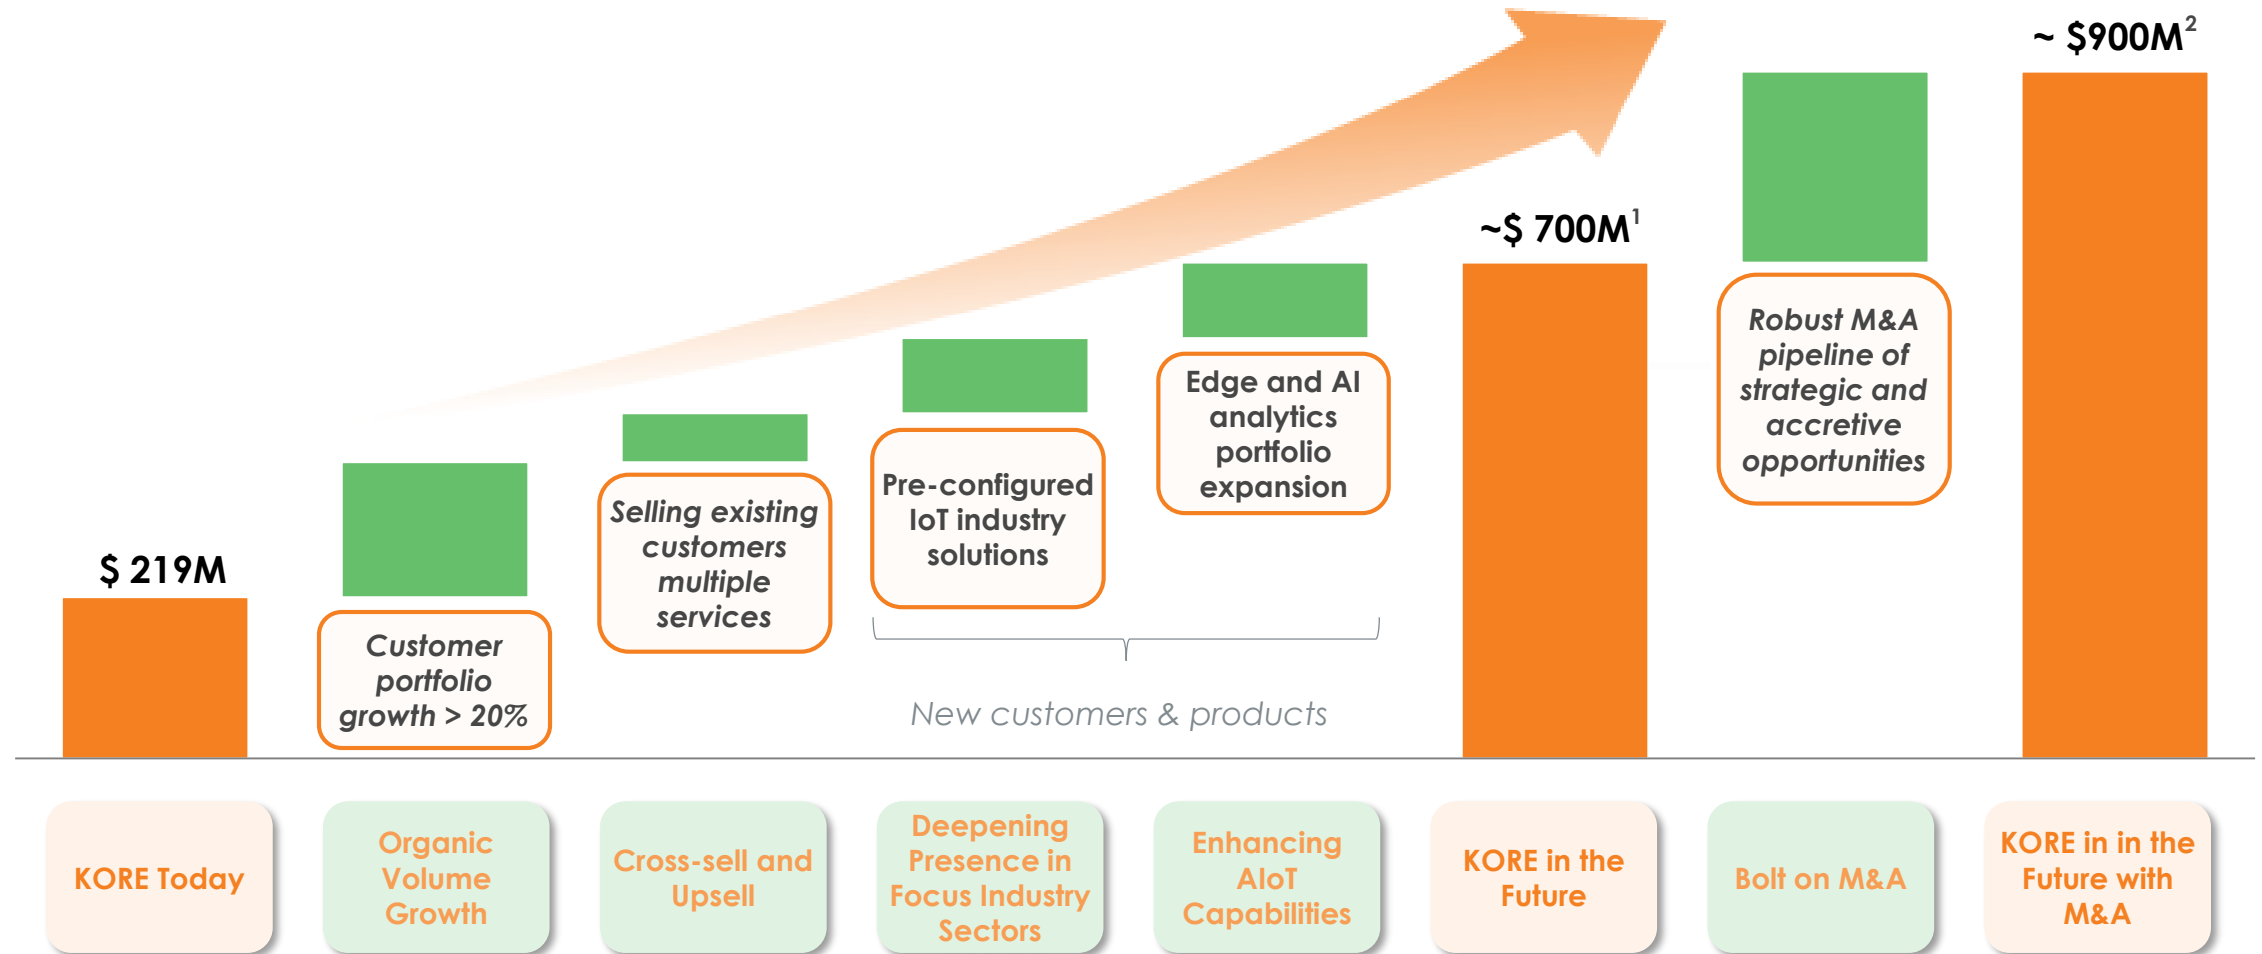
~ $900M$^2$

~$ 700M$^1$

Robust M&A pipeline of strategic and accretive opportunities

Edge and AI analytics portfolio expansion

Pre-configured IoT industry solutions

Selling existing customers multiple services

$ 219M

Customer portfolio growth > 20%

New customers & products

KORE Today

Organic Volume Growth

Cross-sell and Upsell

Deepening Presence in Focus Industry Sectors

Enhancing AIoT Capabilities

KORE in the Future

Bolt on M&A

KORE in in the Future with M&A